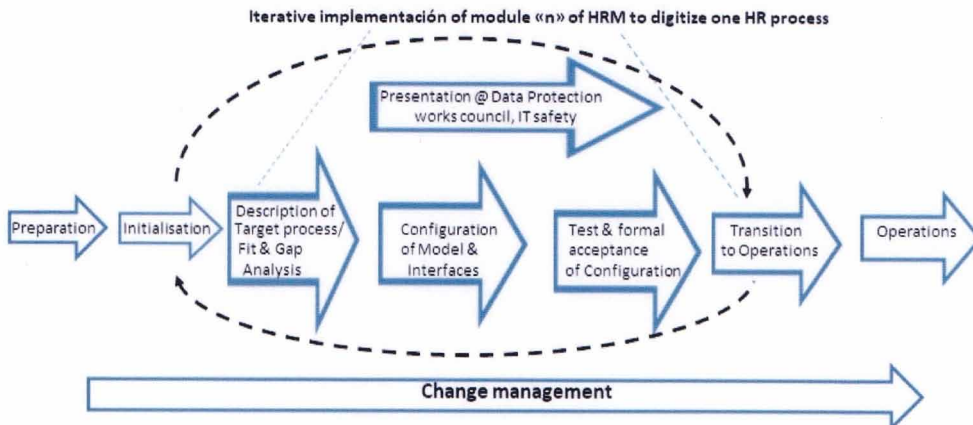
Iterative implementación of module «n» of HRM to digitize one HR process

Presentation @ Data Protection works council, IT safety

Preparation

Initialisation

Description of Target process/ Fit & Gap Analysis

Configuration of Model & Interfaces

Test & formal acceptance of Configuration

Transition to Operations

Operations

Change management